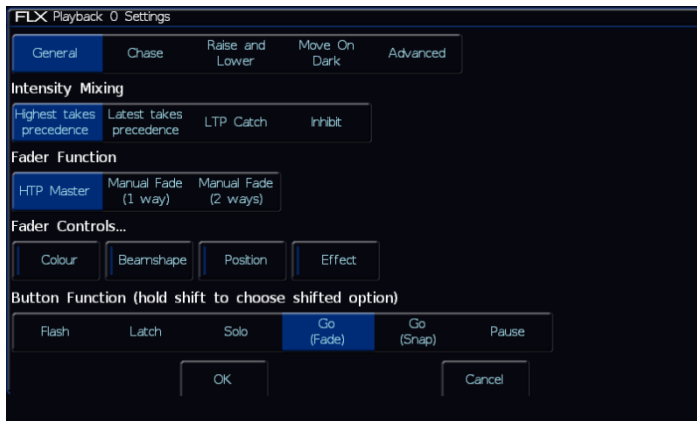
FLX Playback 0 Settings

General | Chase | Raise and Lower | Move On Dark | Advanced

Intensity Mixing

Highest takes precedence | Latest takes precedence | LTP Catch | Inhibit

Fader Function

HTP Master | Manual Fade (1 way) | Manual Fade (2 ways)

Fader Controls...

Colour | Beamshape | Position | Effect

Button Function (hold shift to choose shifted option)

Flash | Latch | Solo | Go (Fade) | Go (Snap) | Pause

OK

Cancel